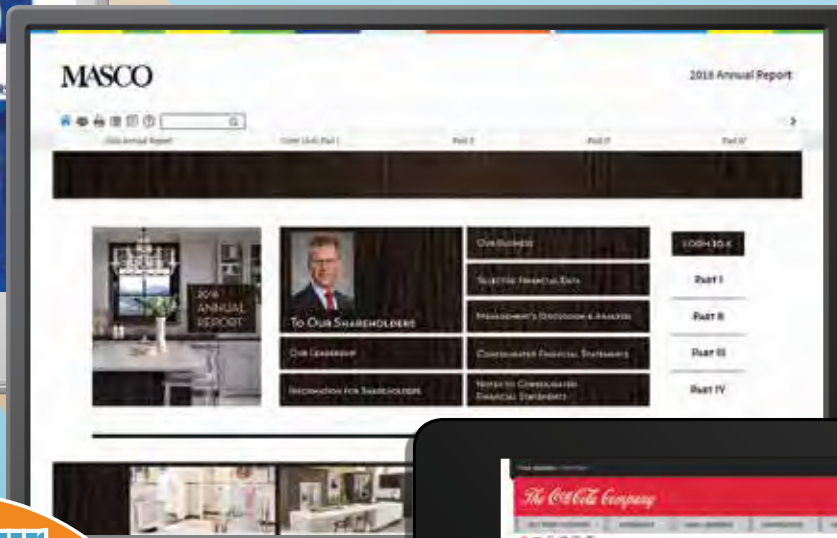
MASCO

2016 Annual Report

2016 Annual Report | Form 10-K: Part I | Part II | Part III | Part IV

2016 ANNUAL REPORT

To Our Shareholders

Our Leadership

Information for Shareholders

Our Business

Selected Financial Data

Management's Discussion & Analysis

Consolidated Financial Statements

Notes to Consolidated Financial Statements

FORM 10-K

Part I

Part II

Part III

Part IV

The Coca-Cola Company